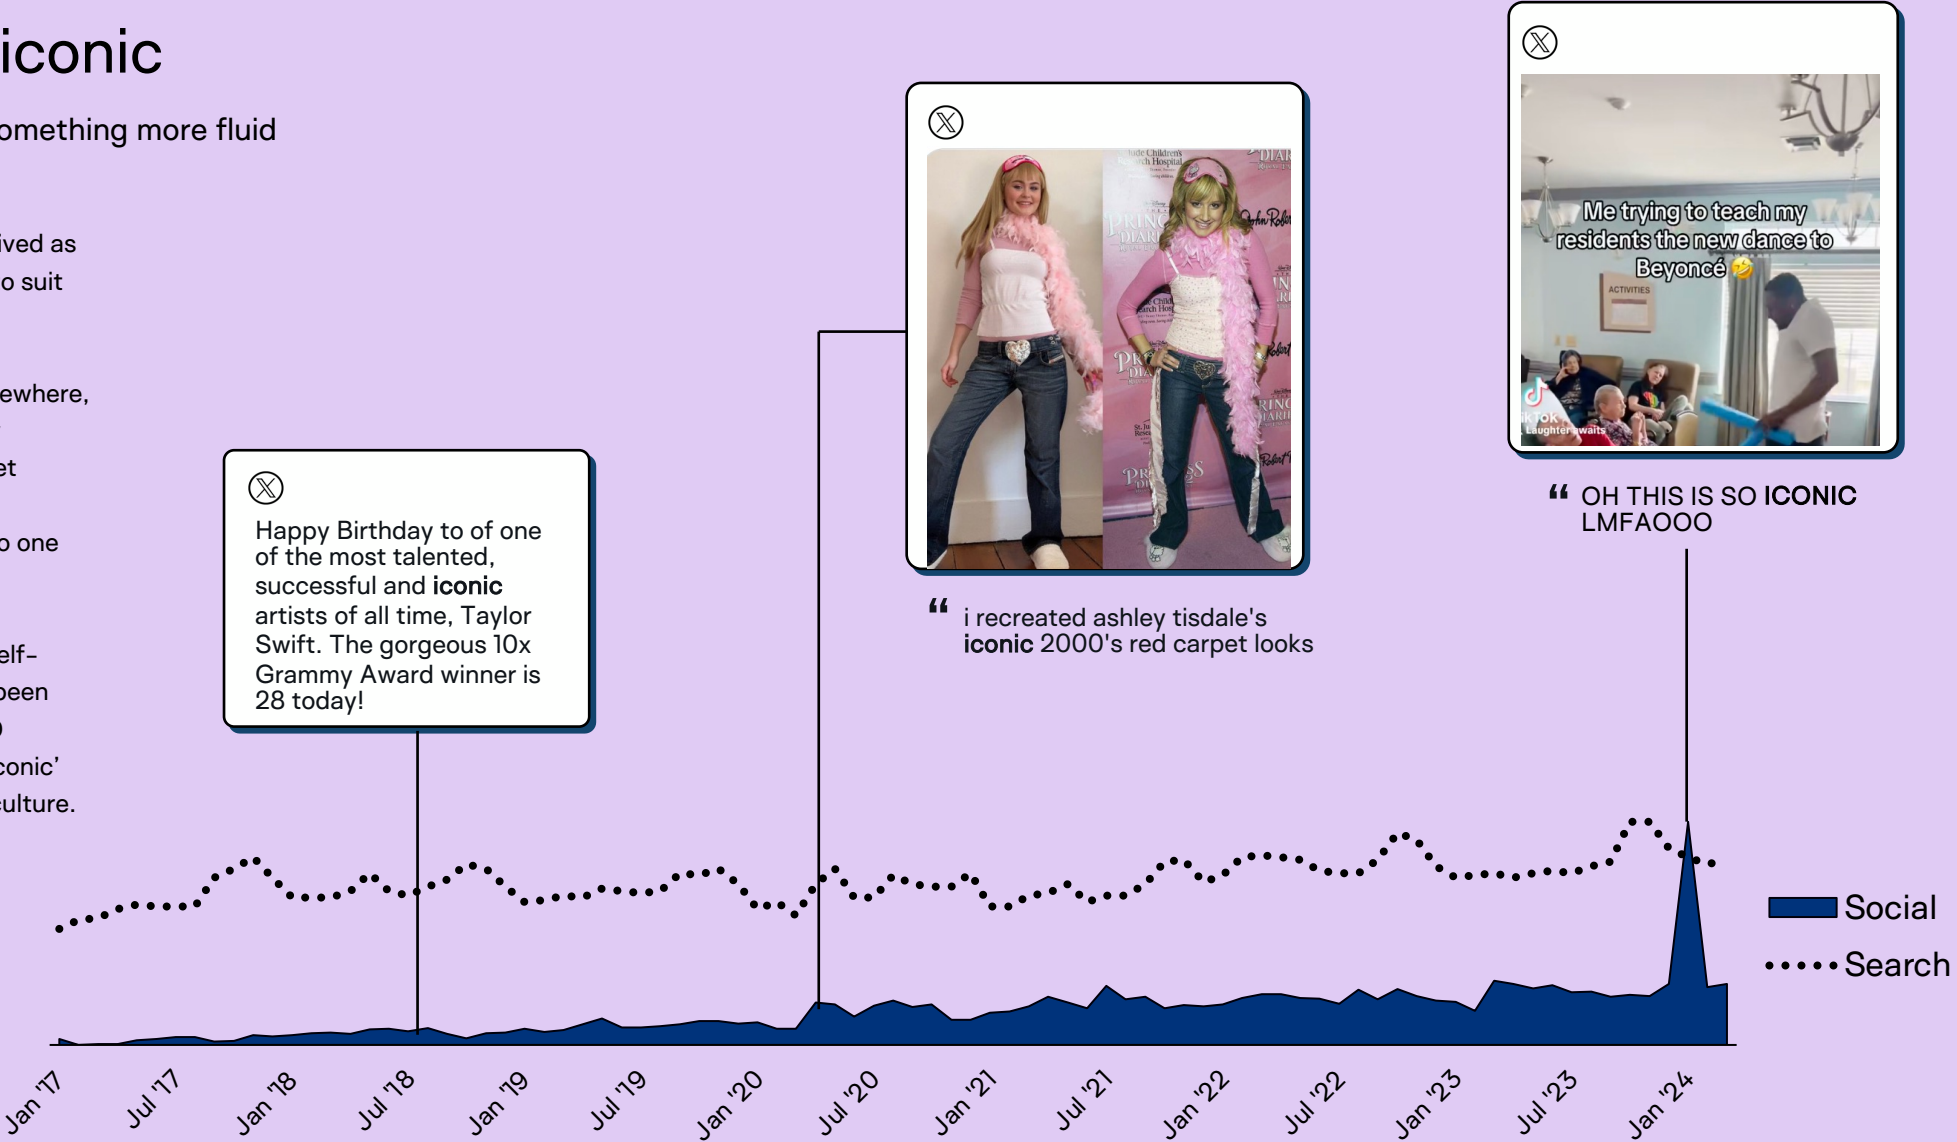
iconic

omething more fluid

ived as
o suit

ewhere,

et

o one

elf-
een

conic'
ulture.

Happy Birthday to of one of the most talented, successful and **iconic** artists of all time, Taylor Swift. The gorgeous 10x Grammy Award winner is 28 today!

i recreated ashley tisdale's **iconic** 2000's red carpet looks

Me trying to teach my residents the new dance to Beyoncé 🤣

ACTIVITIES

TikTok
Laughterawaits

OH THIS IS SO **ICONIC** LMFAOOO

Social
Search

Jan '17
Jul '17
Jan '18
Jul '18
Jan '19
Jul '19
Jan '20
Jul '20
Jan '21
Jul '21
Jan '22
Jul '22
Jan '23
Jul '23
Jan '24